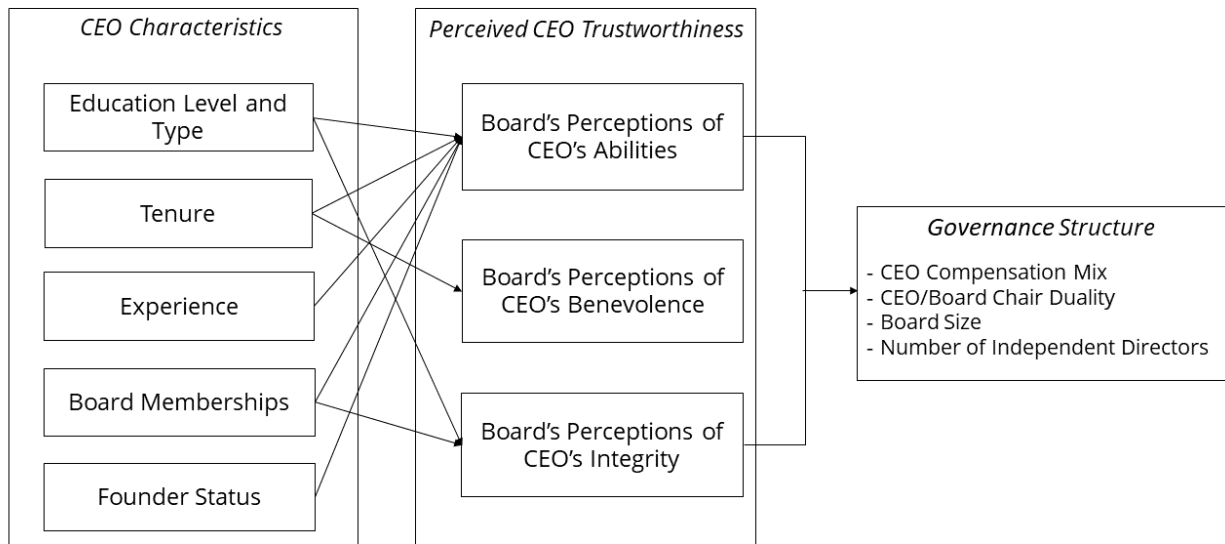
CEO Characteristics

Education Level and Type

Tenure

Experience

Board Memberships

Founder Status

Perceived CEO Trustworthiness

Board's Perceptions of CEO's Abilities

Board's Perceptions of CEO's Benevolence

Board's Perceptions of CEO's Integrity

Governance Structure

- CEO Compensation Mix
- CEO/Board Chair Duality
- Board Size
- Number of Independent Directors